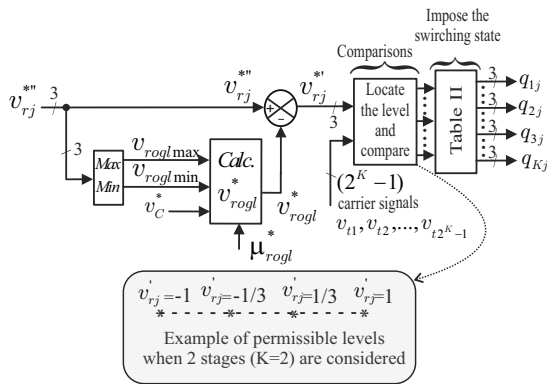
Impose the swirching state

Comparisons

$v_{rj}^{*''}$ 3

3

Max Min

$v_{rogl\,\max}$

$v_{rogl\,\min}$

$v_C^*$

Calc. $v_{rogl}^*$

$\mu_{rogl}^*$

$v_{rogl}^*$

$v_{rj}^{*''}$

+ −

$v_{rj}^{*'}$

3

Locate the level and compare

$(2^K-1)$ carrier signals $v_{t1}, v_{t2}, ..., v_{t2^K-1}$

Table II

3 $q_{1j}$

3 $q_{2j}$

3 $q_{3j}$

3 $q_{Kj}$

$v_{rj}^{'}$=-1 $v_{rj}^{'}$=-1/3 $v_{rj}^{'}$=1/3 $v_{rj}^{'}$=1

Example of permissible levels when 2 stages (K=2) are considered